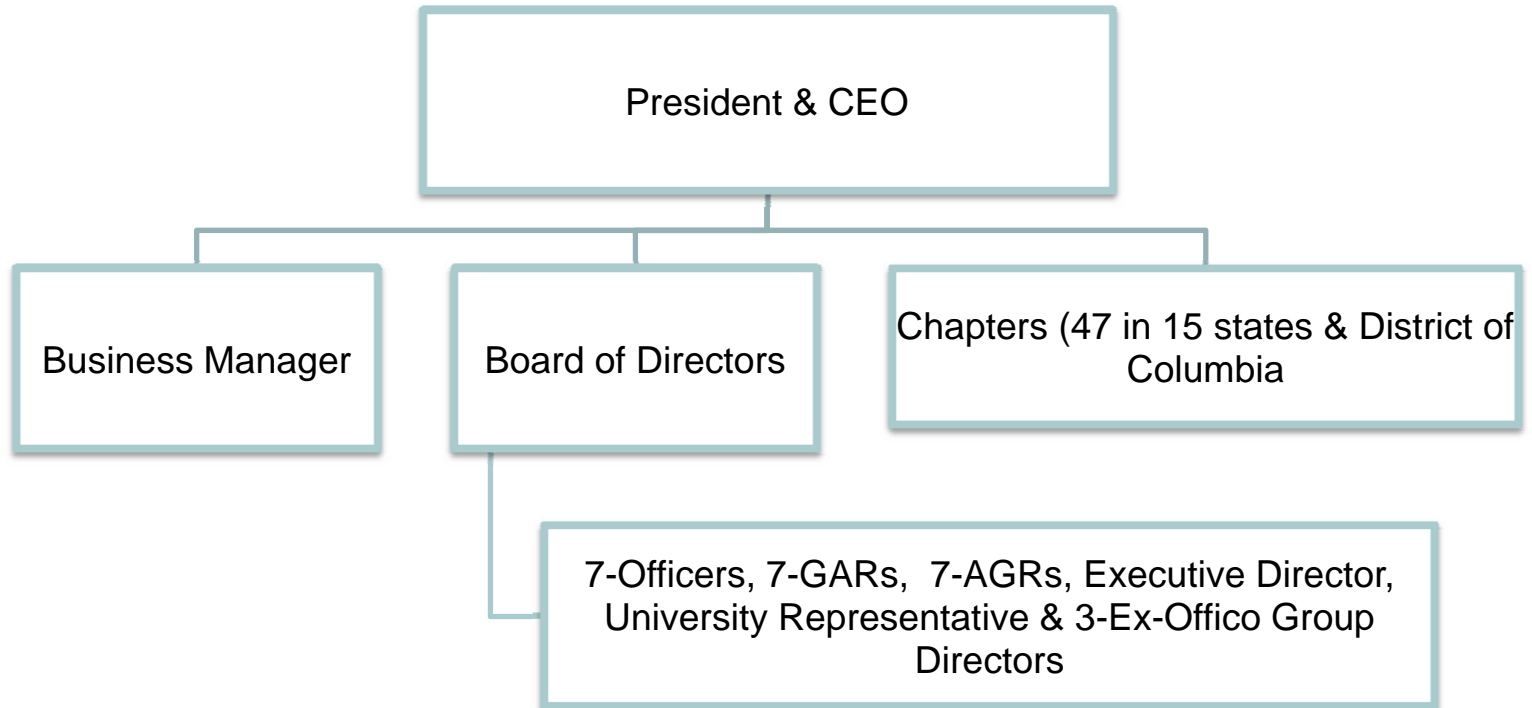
President & CEO

Business Manager

Board of Directors

Chapters (47 in 15 states & District of Columbia

7-Officers, 7-GARs, 7-AGRs, Executive Director, University Representative & 3-Ex-Offico Group Directors